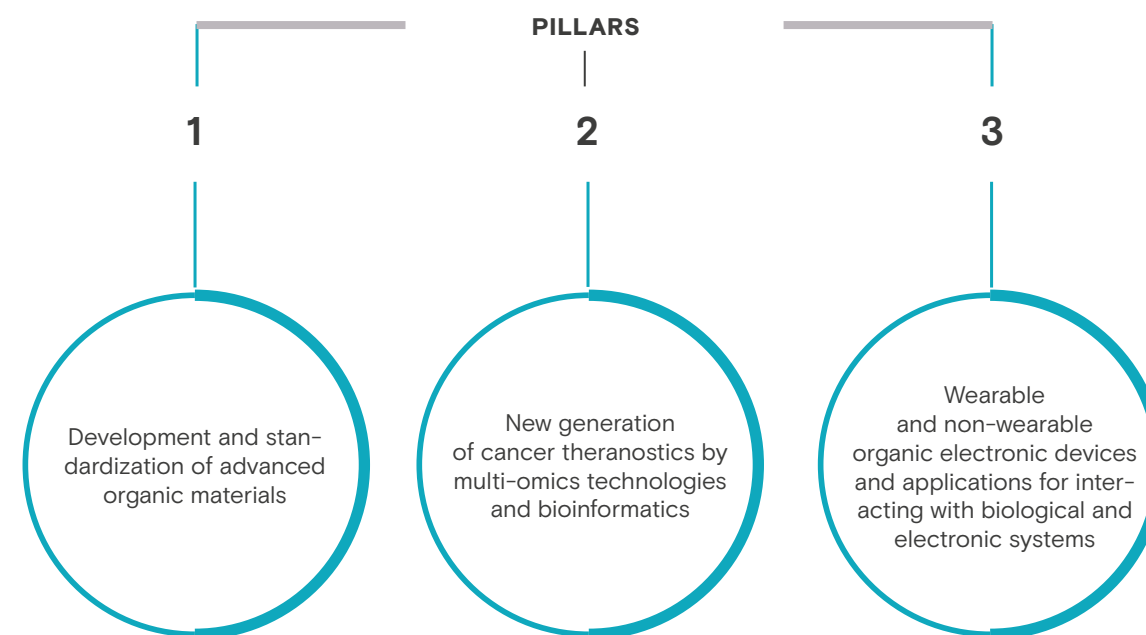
PILLARS

1

2

3

Development and standardization of advanced organic materials

New generation of cancer theranostics by multi-omics technologies and bioinformatics

Wearable and non-wearable organic electronic devices and applications for interacting with biological and electronic systems